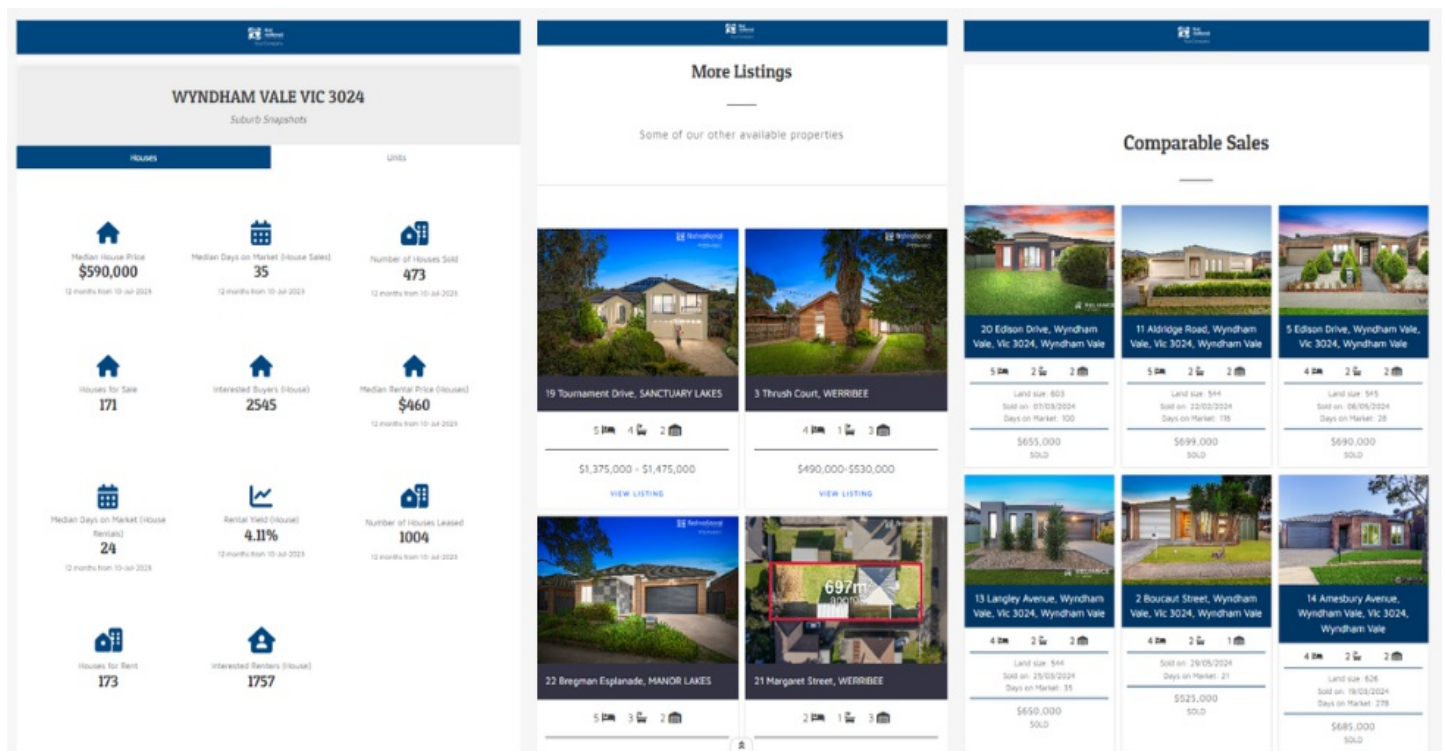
WYNDHAM VALE VIC 3024

Suburb Snapshots

Houses

Units

Median House Price
$590,000
12 months from 10-Jul-2023

Median Days on Market (House Sales)
35
12 months from 10-Jul-2023

Number of Houses Sold
473
12 months from 10-Jul-2023

Houses for Sale
171

Interested Buyers (House)
2545

Median Rental Price (Houses)
$460
12 months from 10-Jul-2023

Median Days on Market (House Rentals)
24
12 months from 10-Jul-2023

Rental Yield (House)
4.11%
12 months from 10-Jul-2023

Number of Houses Leased
1004
12 months from 10-Jul-2023

Houses for Rent
173

Interested Renters (House)
1757

More Listings

Some of our other available properties

19 Tournament Drive, SANCTUARY LAKES
5 4 2
$1,375,000 - $1,475,000
VIEW LISTING

3 Thrush Court, WERRIBEE
4 1 3
$490,000-$530,000
VIEW LISTING

22 Bregman Esplanade, MANOR LAKES
5 3 2

697m
21 Margaret Street, WERRIBEE
2 1 3

Comparable Sales

20 Edison Drive, Wyndham Vale, Vic 3024, Wyndham Vale
5 2 2
Land size: 603
Sold on: 07/03/2024
Days on Market: 100
$655,000
SOLD

11 Aldridge Road, Wyndham Vale, Vic 3024, Wyndham Vale
5 2 2
Land size: 544
Sold on: 22/02/2024
Days on Market: 116
$699,000
SOLD

5 Edison Drive, Wyndham Vale, Vic 3024, Wyndham Vale
4 2 2
Land size: 545
Sold on: 08/05/2024
Days on Market: 28
$690,000
SOLD

13 Langley Avenue, Wyndham Vale, Vic 3024, Wyndham Vale
4 2 2
Land size: 544
Sold on: 25/03/2024
Days on Market: 35
$650,000
SOLD

2 Boucaut Street, Wyndham Vale, Vic 3024, Wyndham Vale
4 2 1
Sold on: 29/05/2024
Days on Market: 21
$525,000
SOLD

14 Amesbury Avenue, Wyndham Vale, Vic 3024, Wyndham Vale
4 2 2
Land size: 626
Sold on: 19/03/2024
Days on Market: 278
$685,000
SOLD